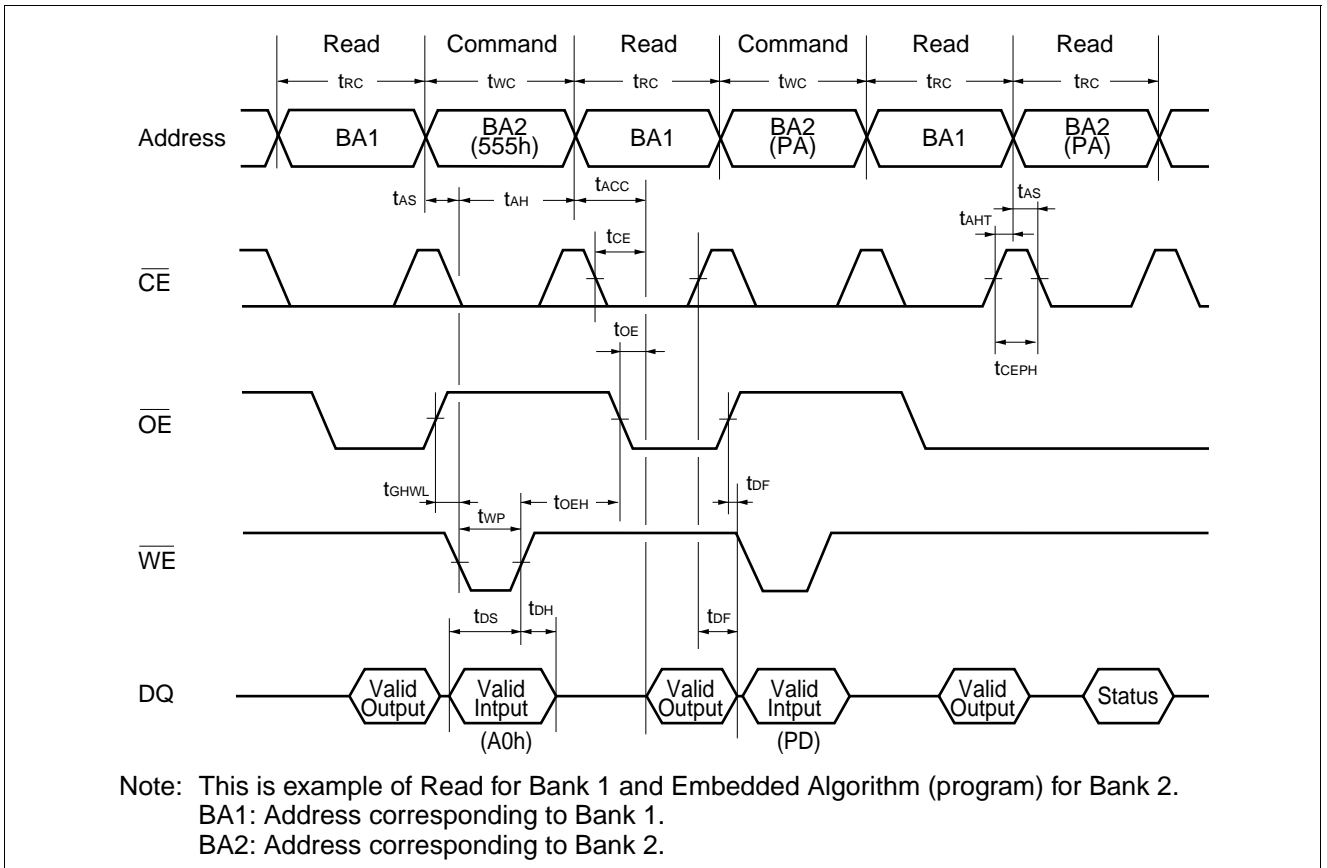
Read Command Read Command Read Read

$t_{RC}$ $t_{WC}$ $t_{RC}$ $t_{WC}$ $t_{RC}$ $t_{RC}$

Address BA1 BA2 (555h) BA1 BA2 (PA) BA1 BA2 (PA)

$t_{AS}$ $t_{AH}$ $t_{ACC}$ $t_{AS}$ $t_{AHT}$

$t_{CE}$

$\overline{CE}$

$t_{OE}$

$t_{CEPH}$

$\overline{OE}$

$t_{GHWL}$ $t_{WP}$ $t_{OEH}$ $t_{DF}$

$\overline{WE}$

$t_{DS}$ $t_{DH}$ $t_{DF}$

DQ Valid Output Valid Intput (A0h) Valid Output Valid Intput (PD) Valid Output Status

Note: This is example of Read for Bank 1 and Embedded Algorithm (program) for Bank 2.
BA1: Address corresponding to Bank 1.
BA2: Address corresponding to Bank 2.